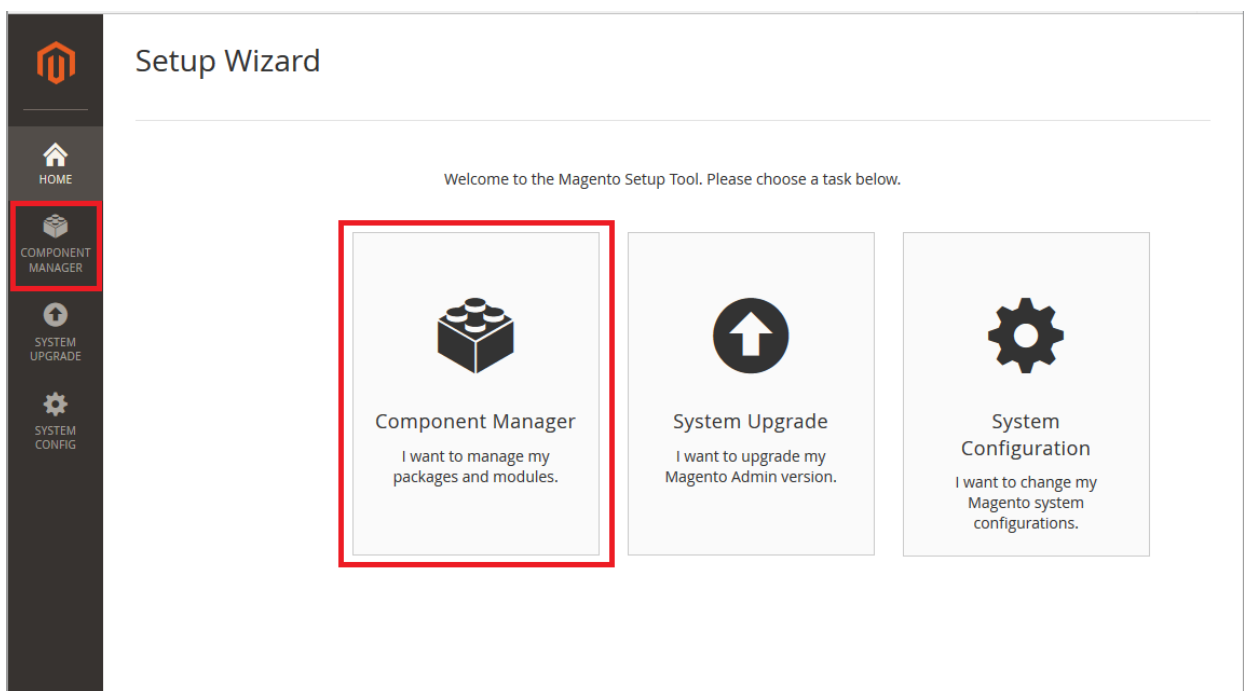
HOME

COMPONENT MANAGER

SYSTEM UPGRADE

SYSTEM CONFIG

Setup Wizard

Welcome to the Magento Setup Tool. Please choose a task below.

Component Manager
I want to manage my packages and modules.

System Upgrade
I want to upgrade my Magento Admin version.

System Configuration
I want to change my Magento system configurations.